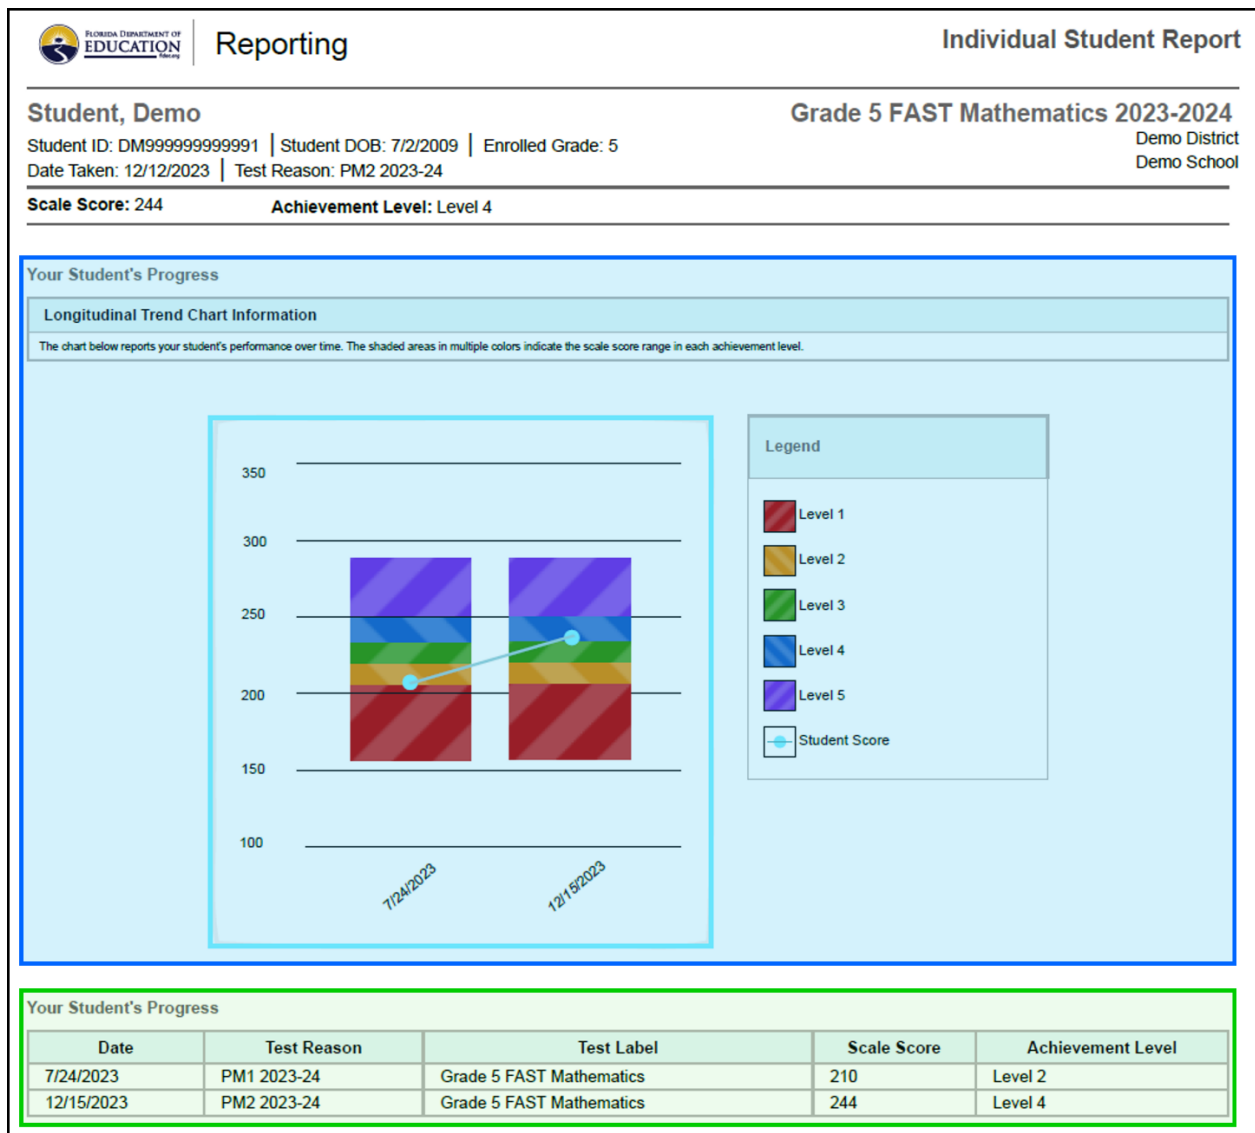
FLORIDA DEPARTMENT OF EDUCATION

Reporting

Individual Student Report

Student, Demo

Grade 5 FAST Mathematics 2023-2024

Student ID: DM999999999991 | Student DOB: 7/2/2009 | Enrolled Grade: 5

Demo District
Demo School

Date Taken: 12/12/2023 | Test Reason: PM2 2023-24

Scale Score: 244 Achievement Level: Level 4

Your Student's Progress

Longitudinal Trend Chart Information

The chart below reports your student's performance over time. The shaded areas in multiple colors indicate the scale score range in each achievement level.

350
300
250
200
150
100

7/24/2023
12/15/2023

Legend

Level 1
Level 2
Level 3
Level 4
Level 5
Student Score

Your Student's Progress

| Date | Test Reason | Test Label | Scale Score | Achievement Level |
|---|---|---|---|---|
| 7/24/2023 | PM1 2023-24 | Grade 5 FAST Mathematics | 210 | Level 2 |
| 12/15/2023 | PM2 2023-24 | Grade 5 FAST Mathematics | 244 | Level 4 |